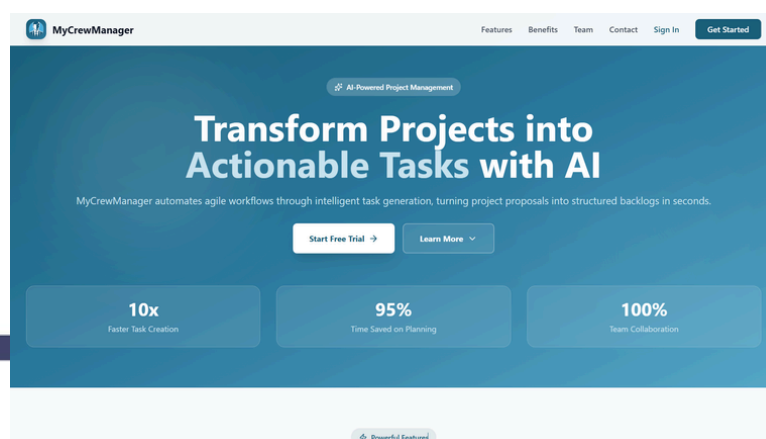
MyCrewManager

Features Benefits Team Contact Sign In Get Started

AI-Powered Project Management

Transform Projects into Actionable Tasks with AI

MyCrewManager automates agile workflows through intelligent task generation, turning project proposals into structured backlogs in seconds.

Start Free Trial → Learn More

10x
Faster Task Creation

95%
Time Saved on Planning

100%
Team Collaboration

Powerful Features